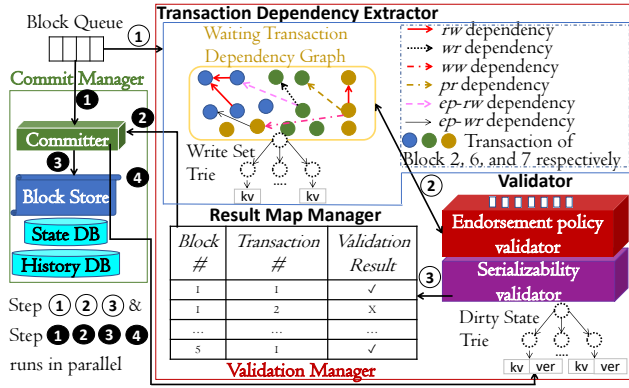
Block Queue

①

Transaction Dependency Extractor

Waiting Transaction Dependency Graph

*rw* dependency
*wr* dependency
*ww* dependency
*pr* dependency
*ep-rw* dependency
*ep-wr* dependency
Transaction of Block 2, 6, and 7 respectively

Commit Manager

❶

❷

Committer

❸

❹

Block Store

State DB

History DB

Write Set Trie

kv

....

kv

②

Validator

Result Map Manager

| Block # | Transaction # | Validation Result |
|---|---|---|
| 1 | 1 | ✓ |
| 1 | 2 | X |
| ... | ... | ... |
| 5 | 1 | ✓ |

Endorsement policy validator

③

Serializability validator

Step ① ② ③ &
Step ❶ ❷ ❸ ❹
runs in parallel

Dirty State Trie

....

kv ver

kv ver

Validation Manager